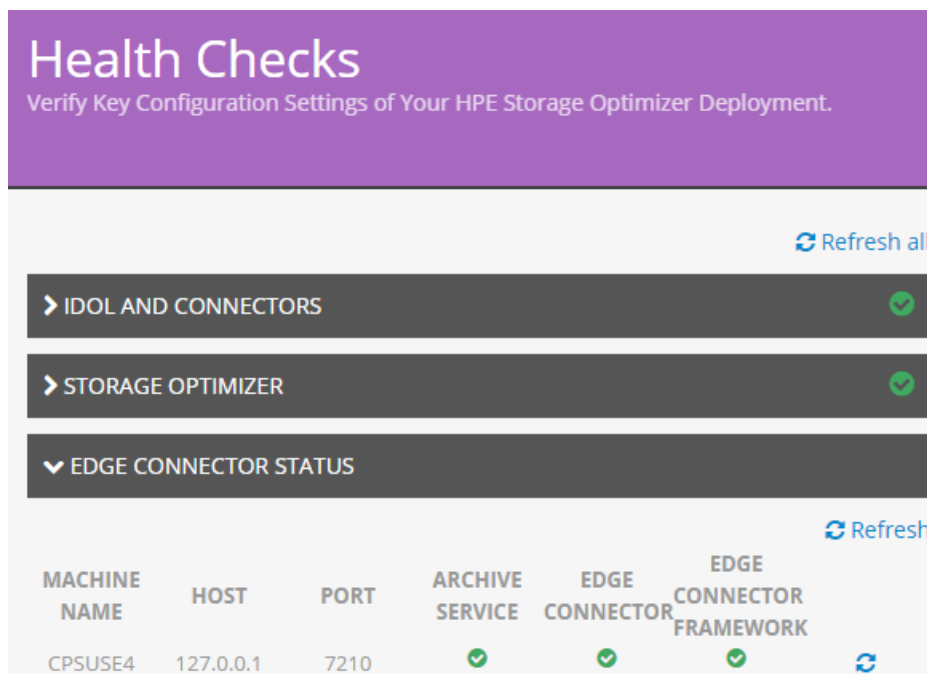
Health Checks
Verify Key Configuration Settings of Your HPE Storage Optimizer Deployment.

Refresh all

IDOL AND CONNECTORS

STORAGE OPTIMIZER

EDGE CONNECTOR STATUS

Refresh

| MACHINE NAME | HOST | PORT | ARCHIVE SERVICE | EDGE CONNECTOR | EDGE CONNECTOR FRAMEWORK | |
|---|---|---|---|---|---|---|
| CPSUSE4 | 127.0.0.1 | 7210 | | | | |